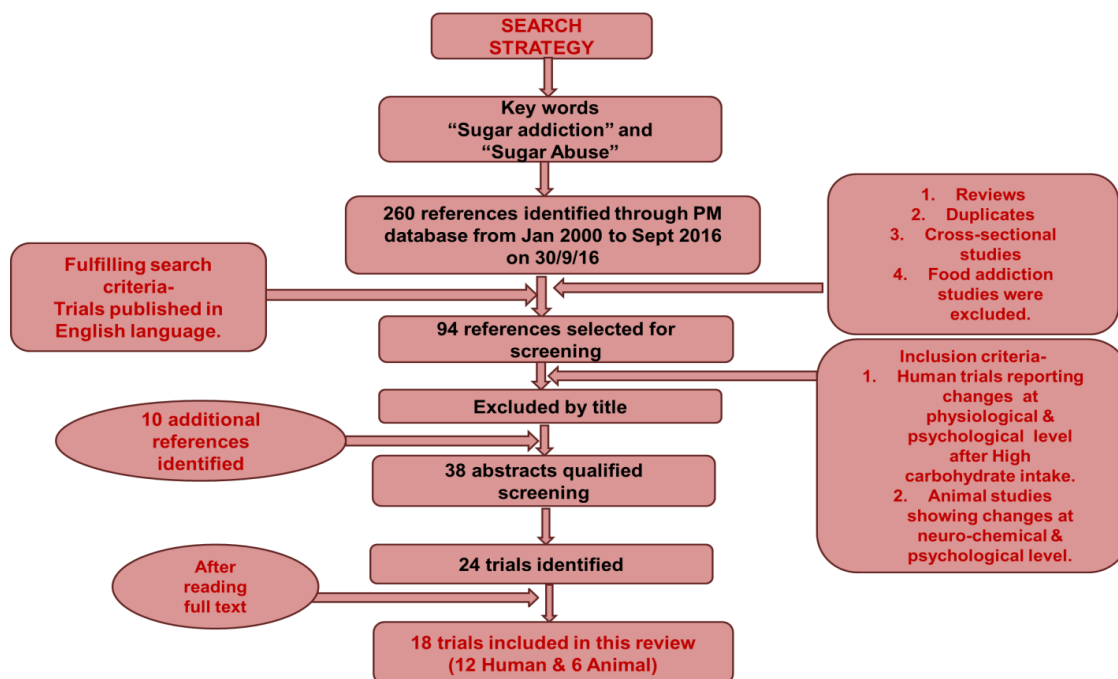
SEARCH STRATEGY

Key words
"Sugar addiction" and
"Sugar Abuse"

260 references identified through PM database from Jan 2000 to Sept 2016 on 30/9/16

1. Reviews
2. Duplicates
3. Cross-sectional studies
4. Food addiction studies were excluded.

Fulfilling search criteria- Trials published in English language.

94 references selected for screening

Inclusion criteria-
1. Human trials reporting changes at physiological & psychological level after High carbohydrate intake.
2. Animal studies showing changes at neuro-chemical & psychological level.

Excluded by title

10 additional references identified

38 abstracts qualified screening

24 trials identified

After reading full text

18 trials included in this review (12 Human & 6 Animal)